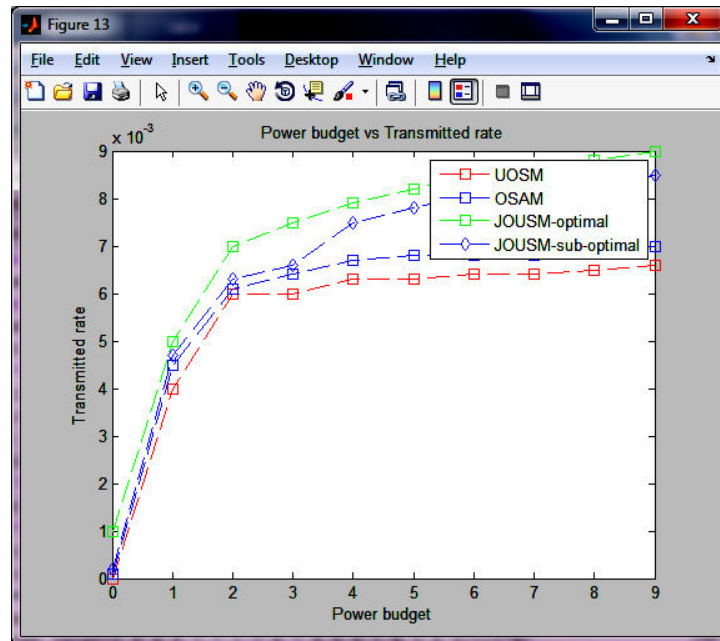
Figure 13

File Edit View Insert Tools Desktop Window Help

Power budget vs Transmitted rate

$\times 10^{-3}$

UOSM
OSAM
JOUSM-optimal
JOUSM-sub-optimal

Transmitted rate

9
8
7
6
5
4
3
2
1
0

0 1 2 3 4 5 6 7 8 9

Power budget